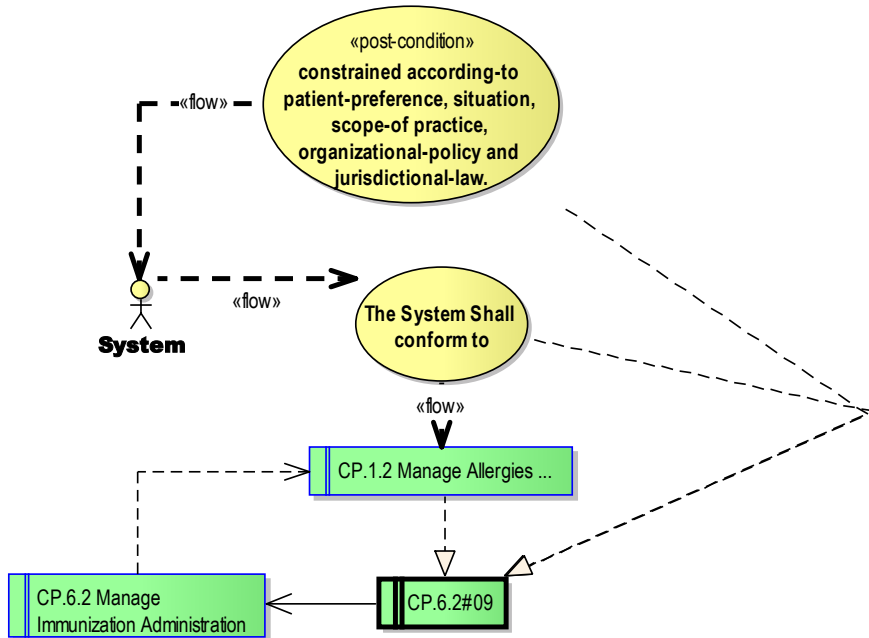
«post-condition»
constrained according-to patient-preference, situation, scope-of practice, organizational-policy and jurisdictional-law.

«flow»

System

«flow»

The System Shall conform to

«flow»

CP.1.2 Manage Allergies ...

CP.6.2 Manage Immunization Administration

CP.6.2#09